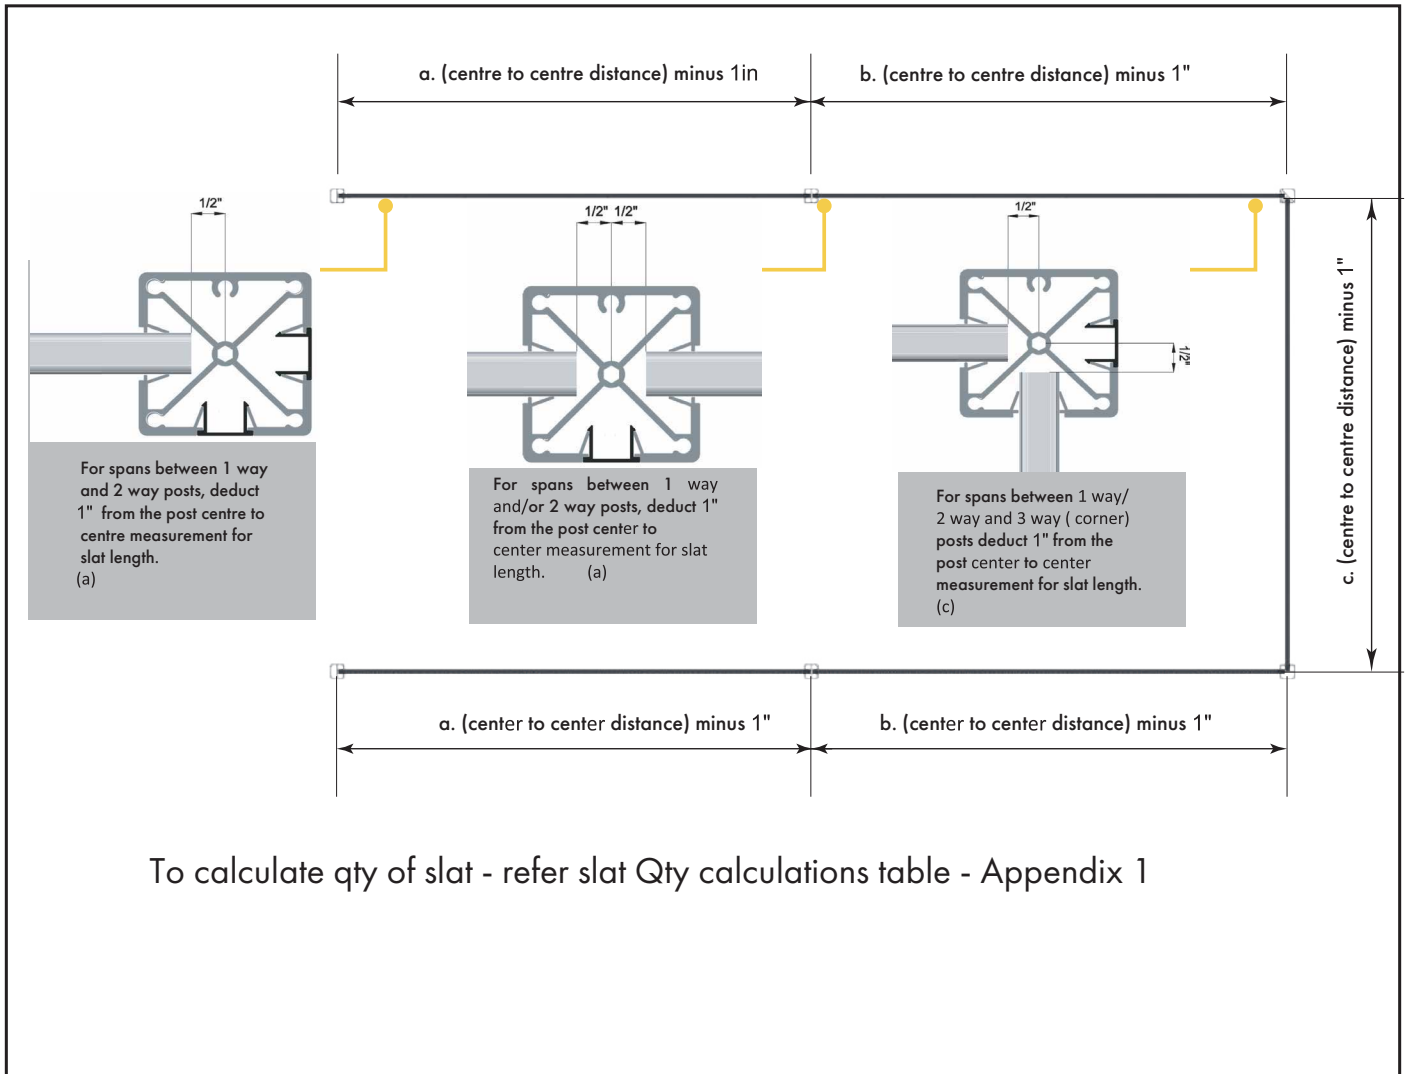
a. (centre to centre distance) minus 1in

b. (centre to centre distance) minus 1"

1/2"

1/2" 1/2"

1/2"

1/2"

c. (centre to centre distance) minus 1"

For spans between 1 way and 2 way posts, deduct 1" from the post centre to centre measurement for slat length. (a)

For spans between 1 way and/or 2 way posts, deduct 1" from the post center to center measurement for slat length. (a)

For spans between 1 way/ 2 way and 3 way ( corner) posts deduct 1" from the post center to center measurement for slat length. (c)

a. (center to center distance) minus 1"

b. (center to center distance) minus 1"

To calculate qty of slat - refer slat Qty calculations table - Appendix 1